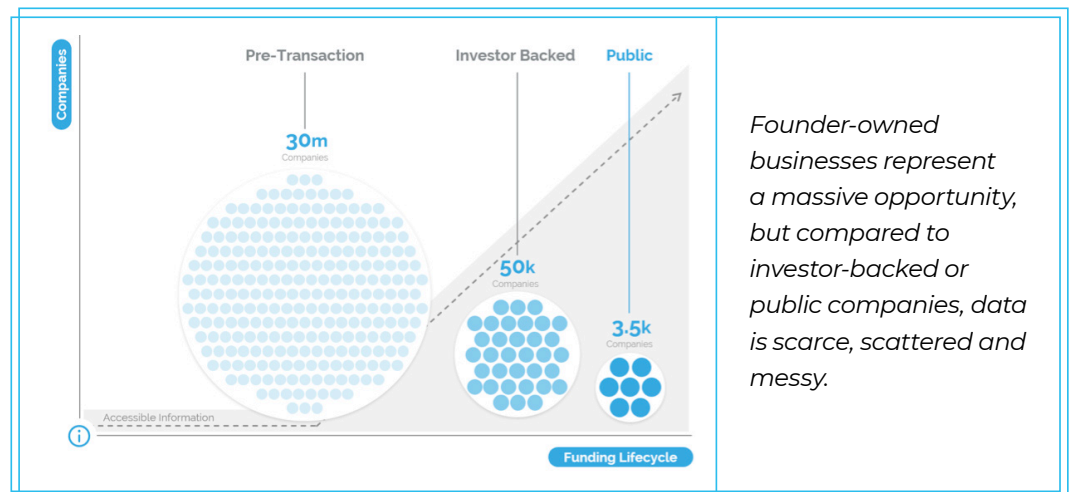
Companies

Pre-Transaction

Investor Backed

Public

30m
Companies

50k
Companies

3.5k
Companies

Accessible Information

Funding Lifecycle

Founder-owned businesses represent a massive opportunity, but compared to investor-backed or public companies, data is scarce, scattered and messy.